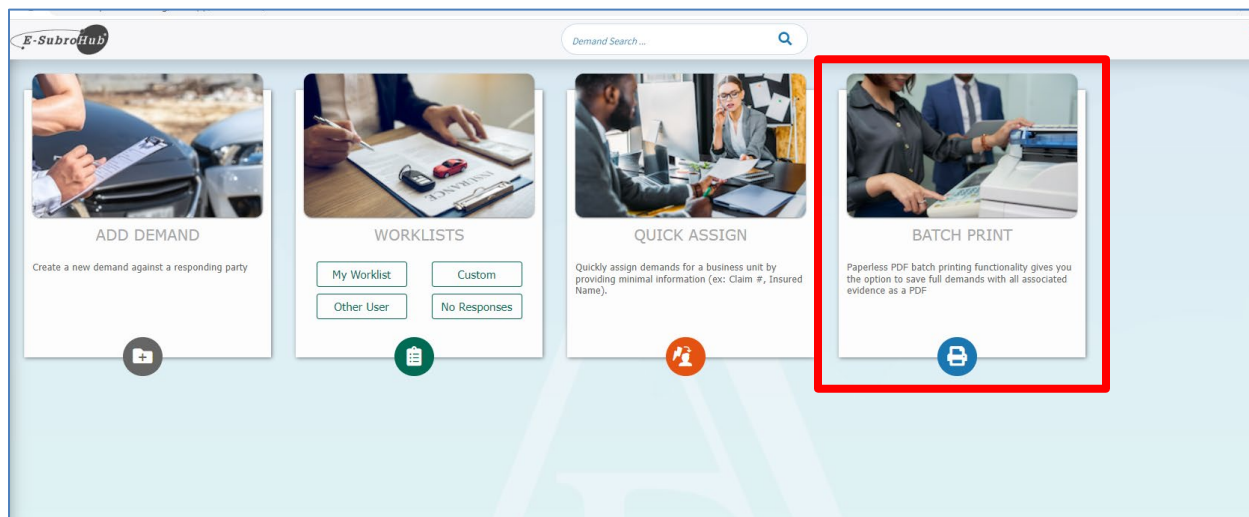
E-SubroHub

Demand Search ...

ADD DEMAND

Create a new demand against a responding party

WORKLISTS

My Worklist

Custom

Other User

No Responses

QUICK ASSIGN

Quickly assign demands for a business unit by providing minimal information (ex: Claim #, Insured Name).

BATCH PRINT

Paperless PDF batch printing functionality gives you the option to save full demands with all associated evidence as a PDF